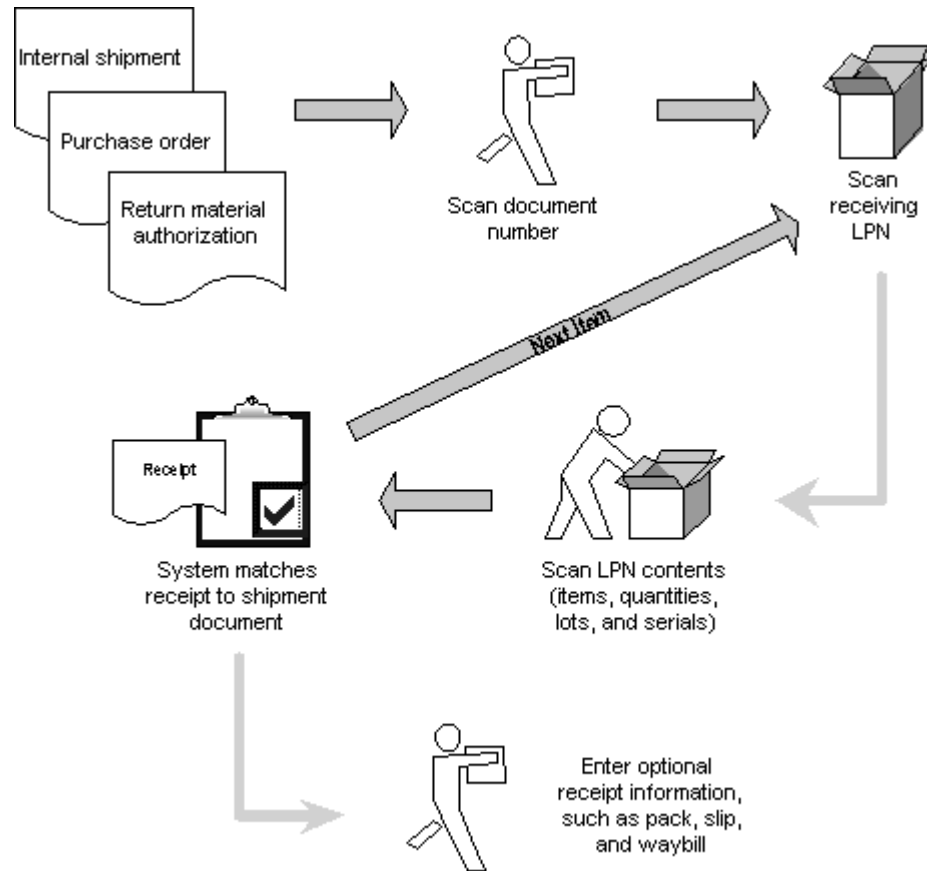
Internal shipment

Purchase order

Return material authorization

Scan document number

Scan receiving LPN

Next Item

Receipt

System matches receipt to shipment document

Scan LPN contents (items, quantities, lots, and serials)

Enter optional receipt information, such as pack, slip, and waybill